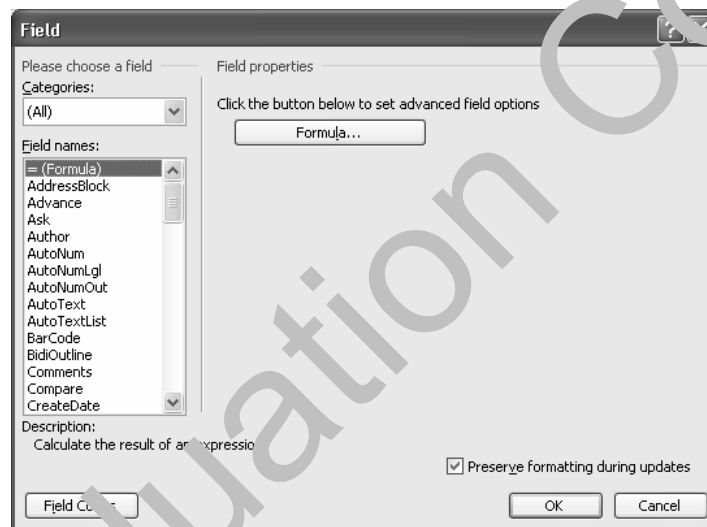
Field

Please choose a field

Categories:

(All)

Field names:

= (Formula)
AddressBlock
Advance
Ask
Author
AutoNum
AutoNumLgl
AutoNumOut
AutoText
AutoTextList
BarCode
BidiOutline
Comments
Compare
CreateDate

Description:

Calculate the result of an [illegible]xpressio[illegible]

Field properties

Click the button below to set advanced field options

Formula...

Preserve formatting during updates

Field C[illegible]

OK

Cancel

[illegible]uation C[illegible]